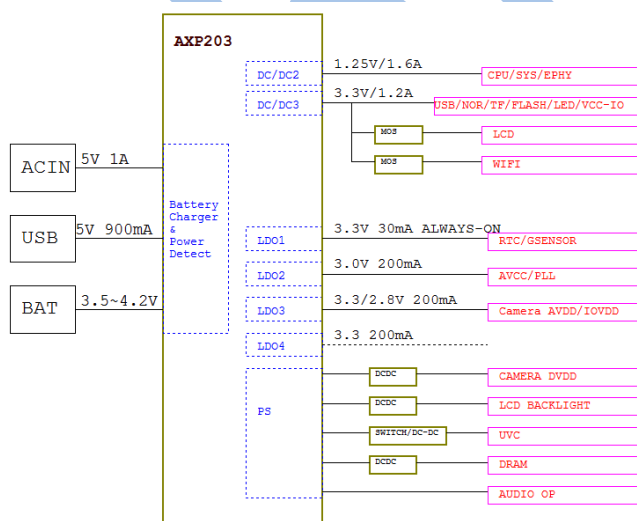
AXP203

DC/DC2
1.25V/1.6A
CPU/SYS/EPHY

DC/DC3
3.3V/1.2A
USB/NOR/TF/FLASH/LED/VCC-IO
MOS
LCD
MOS
WIFI

ACIN
5V 1A

USB
5V 900mA

BAT
3.5~4.2V

Battery Charger & Power Detect

LDO1
3.3V 30mA ALWAYS-ON
RTC/GSENSOR

LDO2
3.0V 200mA
AVCC/PLL

LDO3
3.3/2.8V 200mA
Camera AVDD/IOVDD

LDO4
3.3 200mA

PS
DCDC
CAMERA DVDD
DCDC
LCD BACKLIGHT
SWITCH/DC-DC
UVC
DCDC
DRAM
AUDIO OP